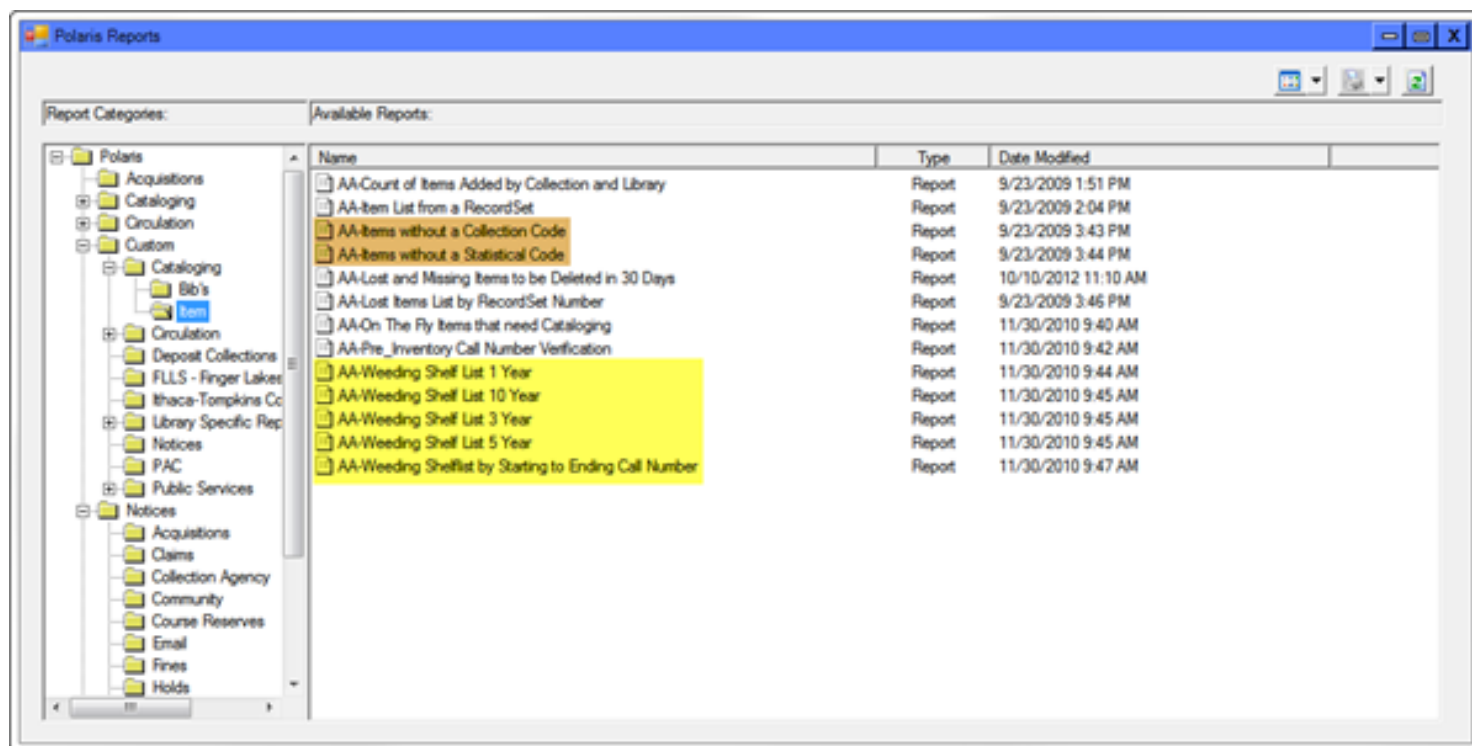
Polaris Reports

Report Categories:

Available Reports:

Polaris
Acquisitions
Cataloging
Circulation
Custom
Cataloging
Bib's
Item
Circulation
Deposit Collections
FLLS - Finger Lakes
Ithaca-Tompkins Co
Library Specific Rep
Notices
PAC
Public Services
Notices
Acquisitions
Claims
Collection Agency
Community
Course Reserves
Email
Fines
Holds

| Name | Type | Date Modified |
|---|---|---|
| AA-Count of Items Added by Collection and Library | Report | 9/23/2009 1:51 PM |
| AA-Item List from a RecordSet | Report | 9/23/2009 2:04 PM |
| AA-Items without a Collection Code | Report | 9/23/2009 3:43 PM |
| AA-Items without a Statistical Code | Report | 9/23/2009 3:44 PM |
| AA-Lost and Missing Items to be Deleted in 30 Days | Report | 10/10/2012 11:10 AM |
| AA-Lost Items List by RecordSet Number | Report | 9/23/2009 3:46 PM |
| AA-On The Fly Items that need Cataloging | Report | 11/30/2010 9:40 AM |
| AA-Pre_Inventory Call Number Verification | Report | 11/30/2010 9:42 AM |
| AA-Weeding Shelf List 1 Year | Report | 11/30/2010 9:44 AM |
| AA-Weeding Shelf List 10 Year | Report | 11/30/2010 9:45 AM |
| AA-Weeding Shelf List 3 Year | Report | 11/30/2010 9:45 AM |
| AA-Weeding Shelf List 5 Year | Report | 11/30/2010 9:45 AM |
| AA-Weeding Shelflist by Starting to Ending Call Number | Report | 11/30/2010 9:47 AM |